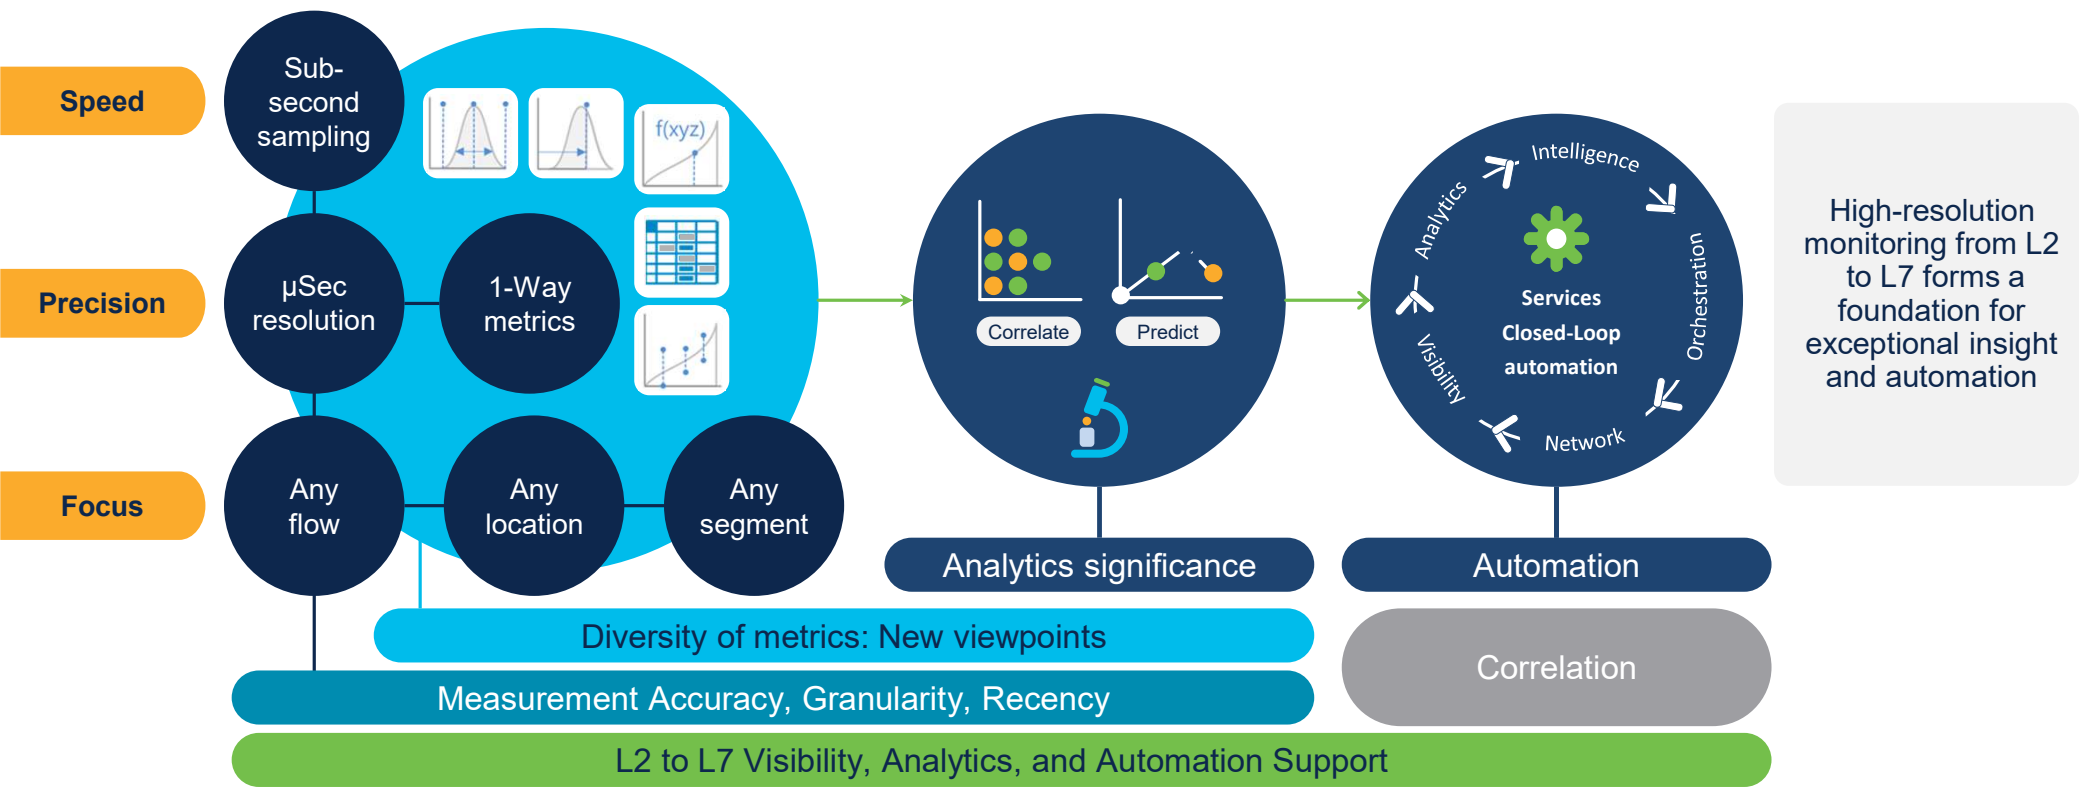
Speed

Precision

Focus

Sub-second sampling

µSec resolution

1-Way metrics

f(xyz)

Any flow

Any location

Any segment

Correlate

Predict

Intelligence

Analytics

Orchestration

Services

Closed-Loop automation

Visibility

Network

High-resolution monitoring from L2 to L7 forms a foundation for exceptional insight and automation

Analytics significance

Automation

Diversity of metrics: New viewpoints

Correlation

Measurement Accuracy, Granularity, Recency

L2 to L7 Visibility, Analytics, and Automation Support